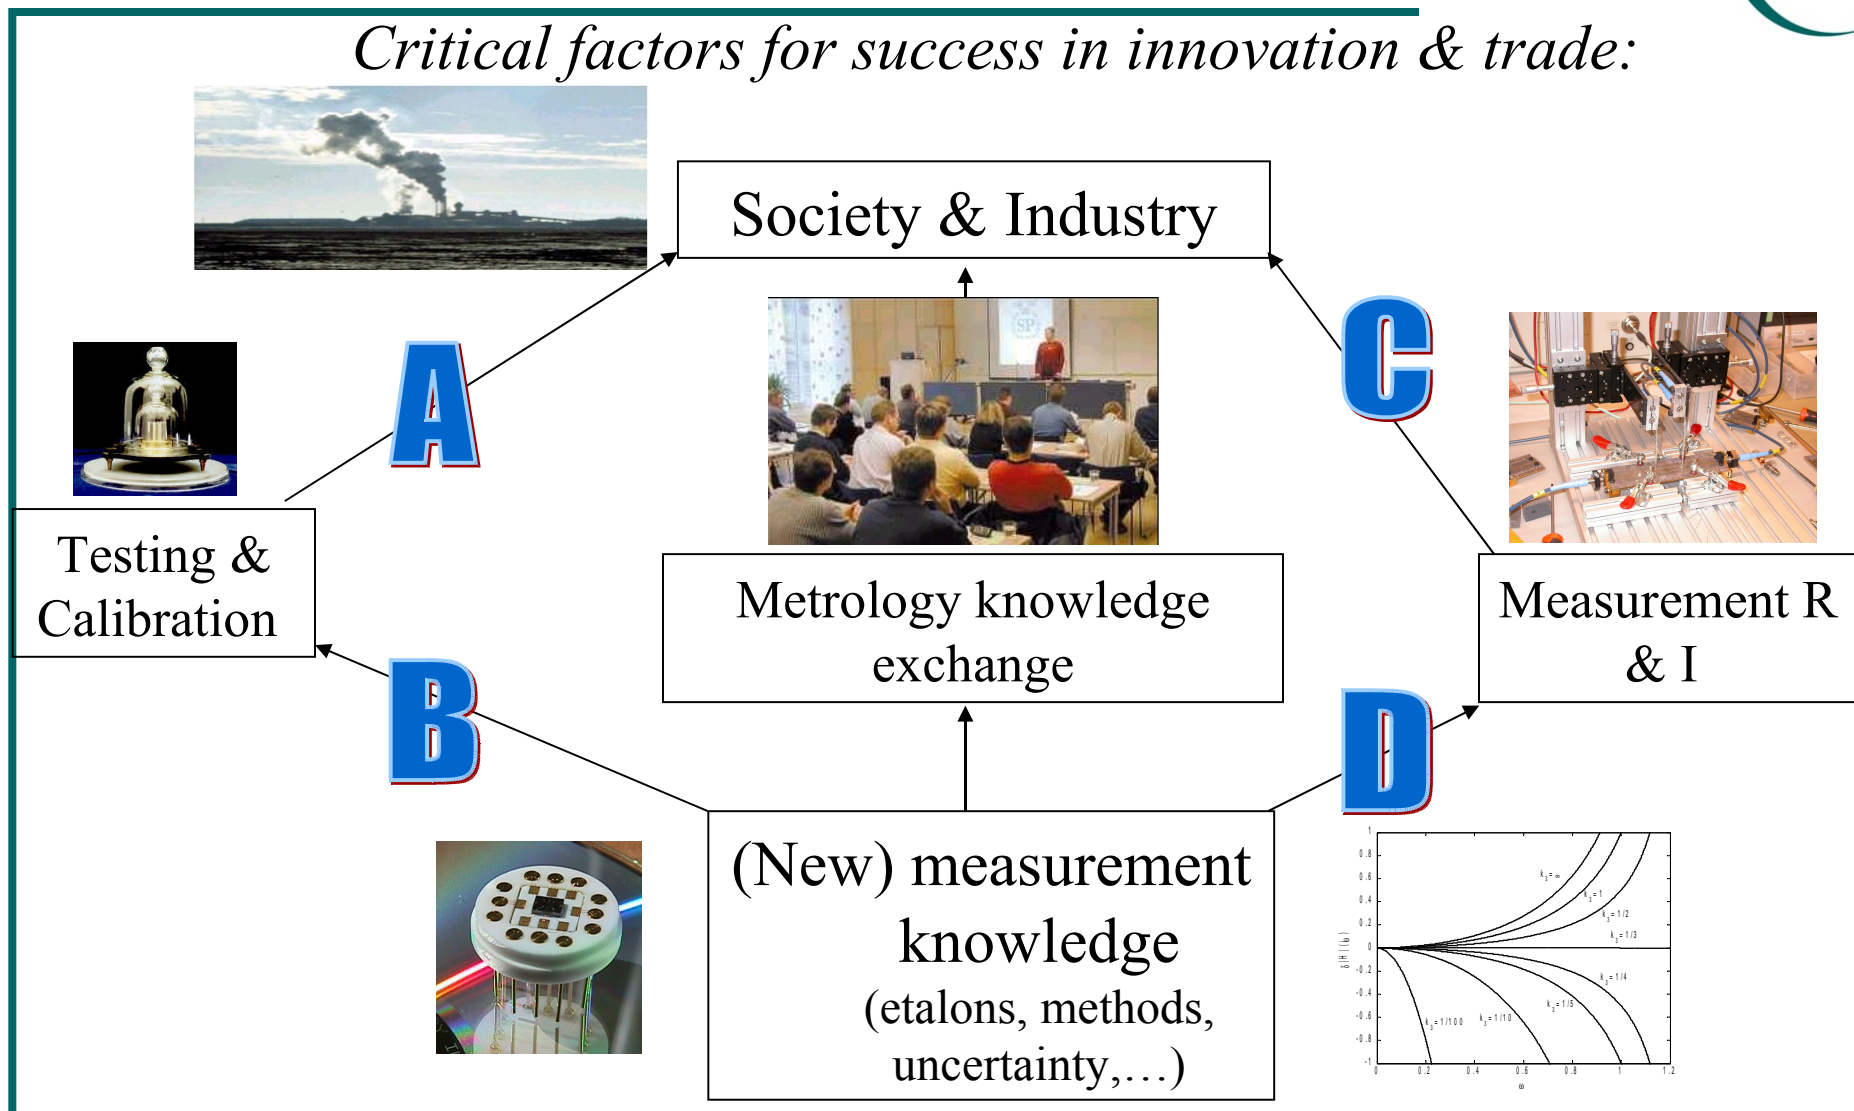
Critical factors for success in innovation & trade:

Society & Industry

A

C

Testing & Calibration

Metrology knowledge exchange

Measurement R & I

B

D

(New) measurement knowledge (etalons, methods, uncertainty,…)

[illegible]